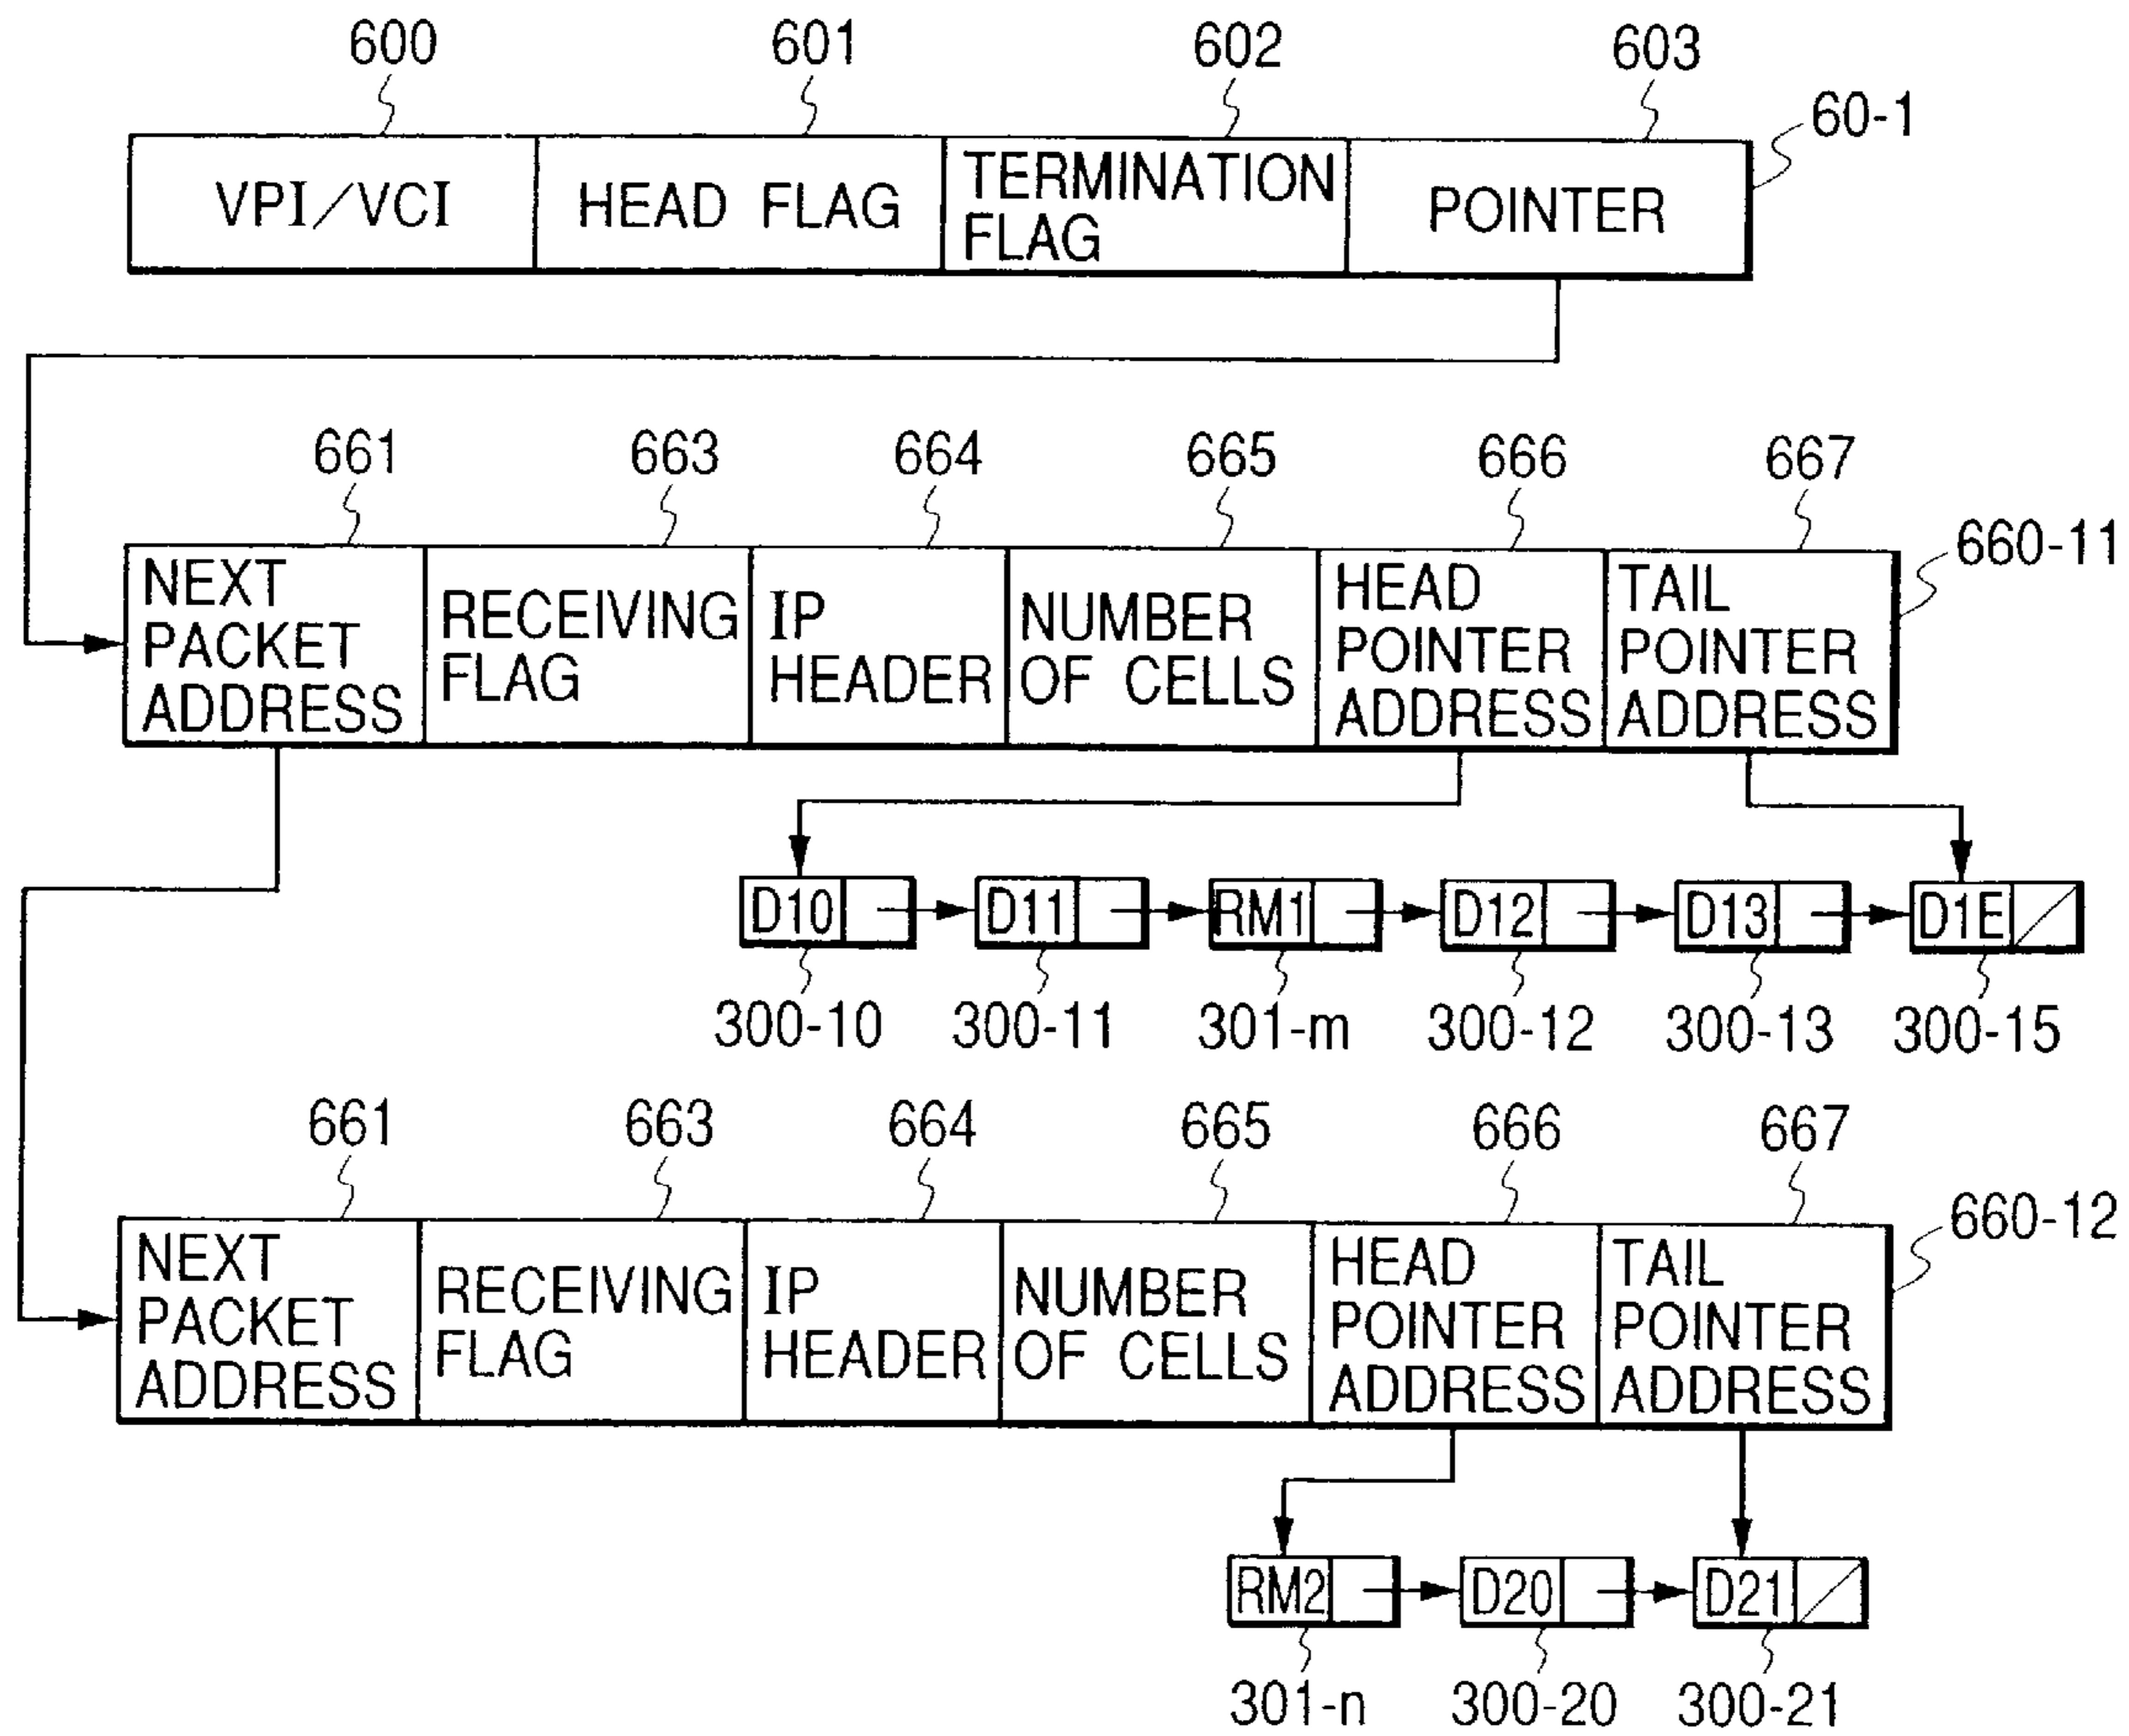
600
601
602
603
60-1

| VPI/VCI | HEAD FLAG | TERMINATION FLAG | POINTER |
|---|---|---|---|

661
663
664
665
666
667
660-11

| NEXT PACKET ADDRESS | RECEIVING FLAG | IP HEADER | NUMBER OF CELLS | HEAD POINTER ADDRESS | TAIL POINTER ADDRESS |
|---|---|---|---|---|---|

D10 D11 RM1 D12 D13 D1E

300-10 300-11 301-m 300-12 300-13 300-15

661
663
664
665
666
667
660-12

| NEXT PACKET ADDRESS | RECEIVING FLAG | IP HEADER | NUMBER OF CELLS | HEAD POINTER ADDRESS | TAIL POINTER ADDRESS |
|---|---|---|---|---|---|

RM2 D20 D21

301-n 300-20 300-21